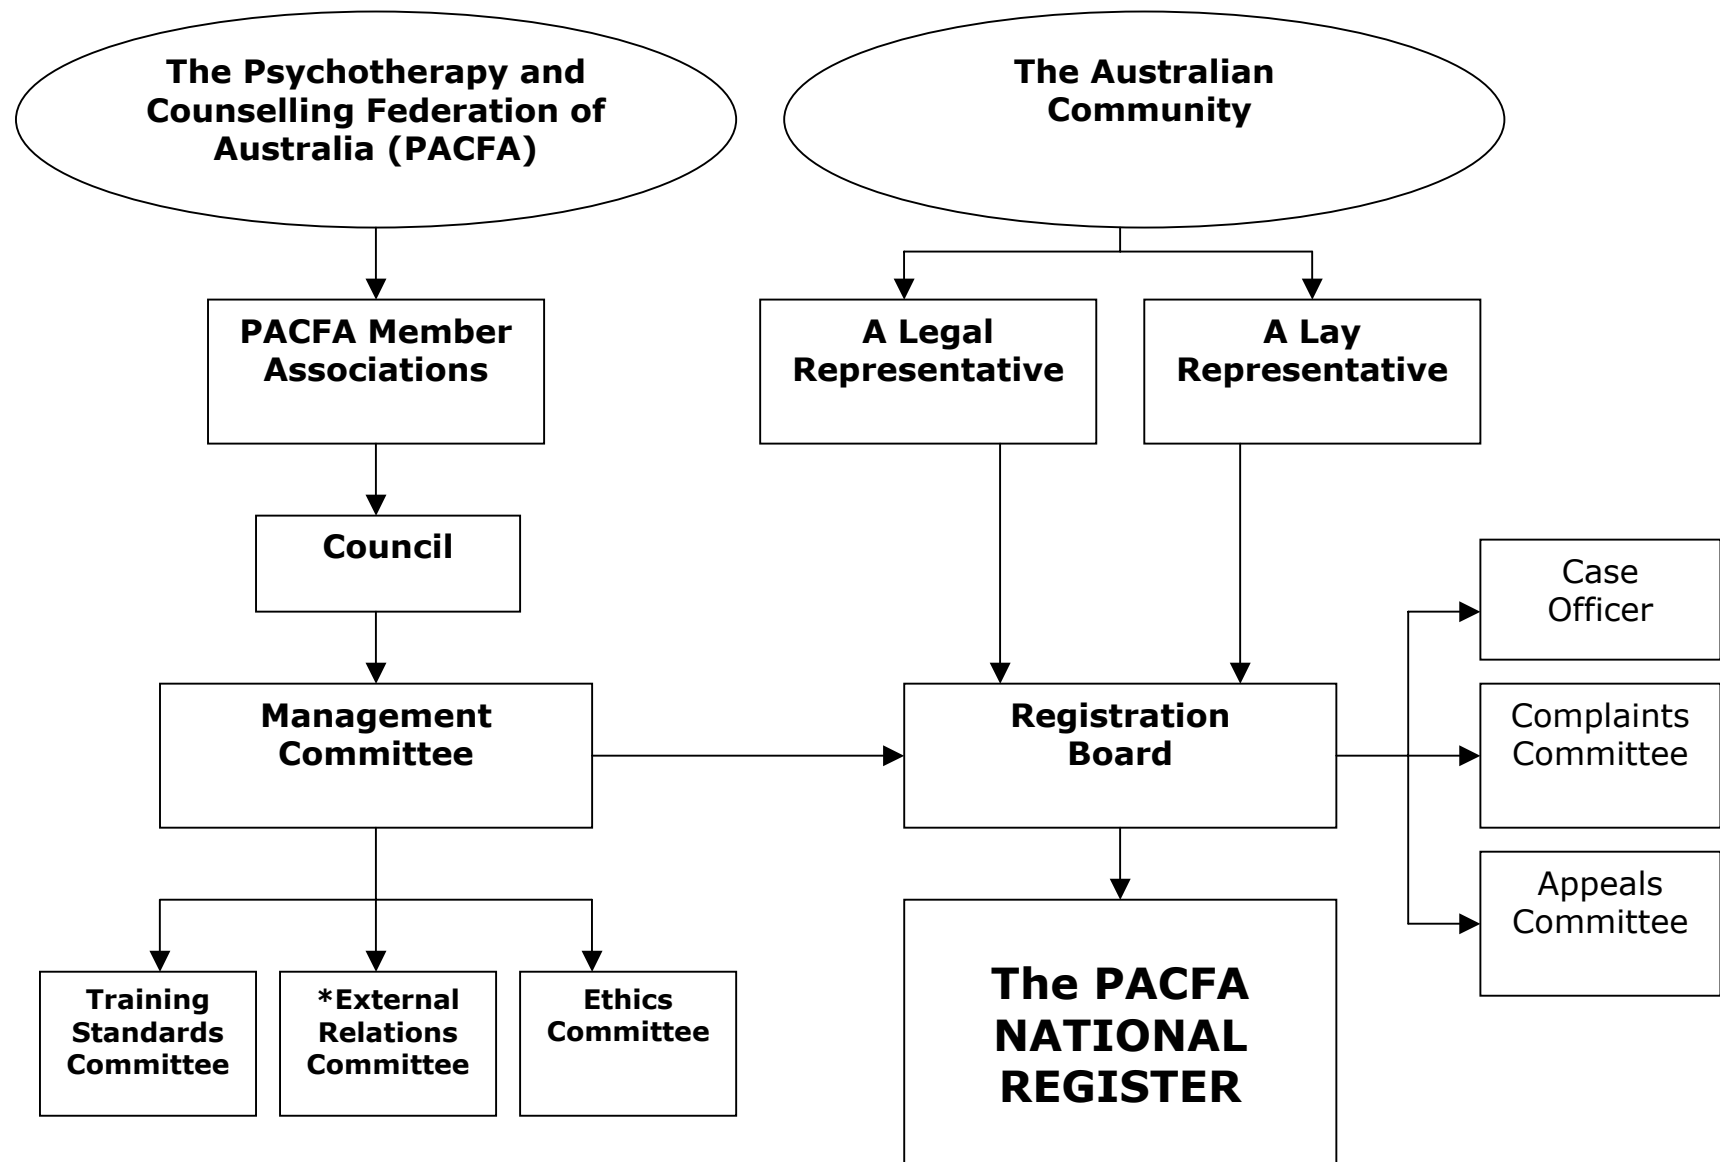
The Psychotherapy and Counselling Federation of Australia (PACFA)

The Australian Community

PACFA Member Associations

A Legal Representative

A Lay Representative

Council

Case Officer

Management Committee

Registration Board

Complaints Committee

Appeals Committee

Training Standards Committee

*External Relations Committee

Ethics Committee

The PACFA NATIONAL REGISTER